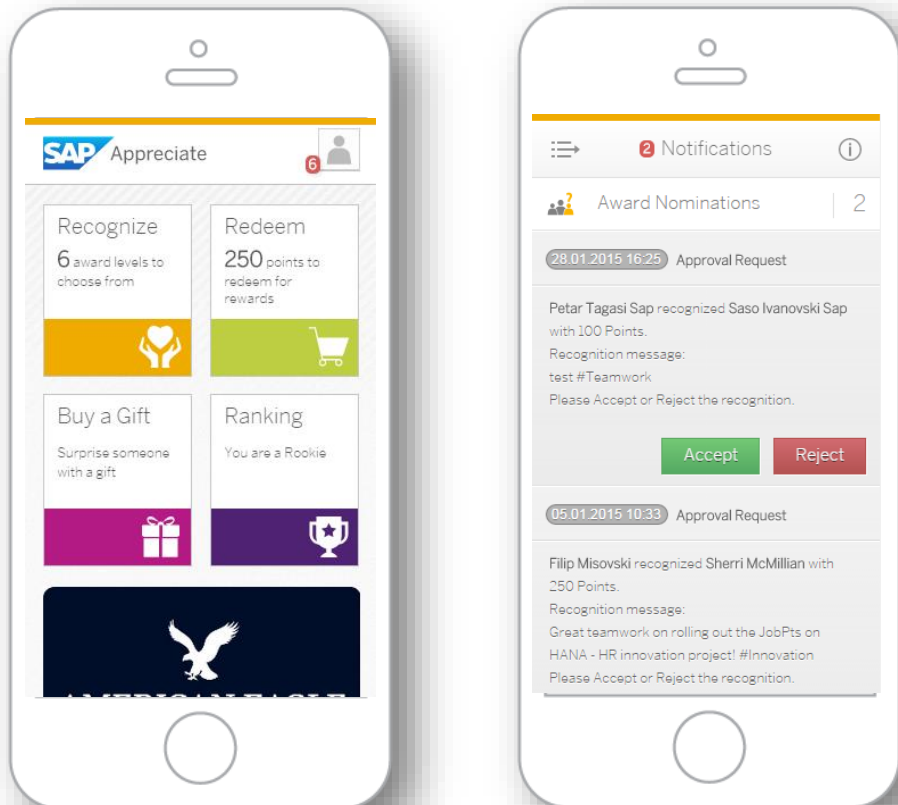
SAP Appreciate

6

Recognize
6 award levels to choose from

Redeem
250 points to redeem for rewards

Buy a Gift
Surprise someone with a gift

Ranking
You are a Rookie

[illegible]

2 Notifications

Award Nominations 2

28.01.2015 16:25 Approval Request

Petar Tagasi Sap recognized Saso Ivanovski Sap with 100 Points.
Recognition message:
test #Teamwork
Please Accept or Reject the recognition.

Accept Reject

05.01.2015 10:33 Approval Request

Filip Misovski recognized Sherri McMillian with 250 Points.
Recognition message:
Great teamwork on rolling out the JobPts on HANA - HR innovation project! #Innovation
Please Accept or Reject the recognition.